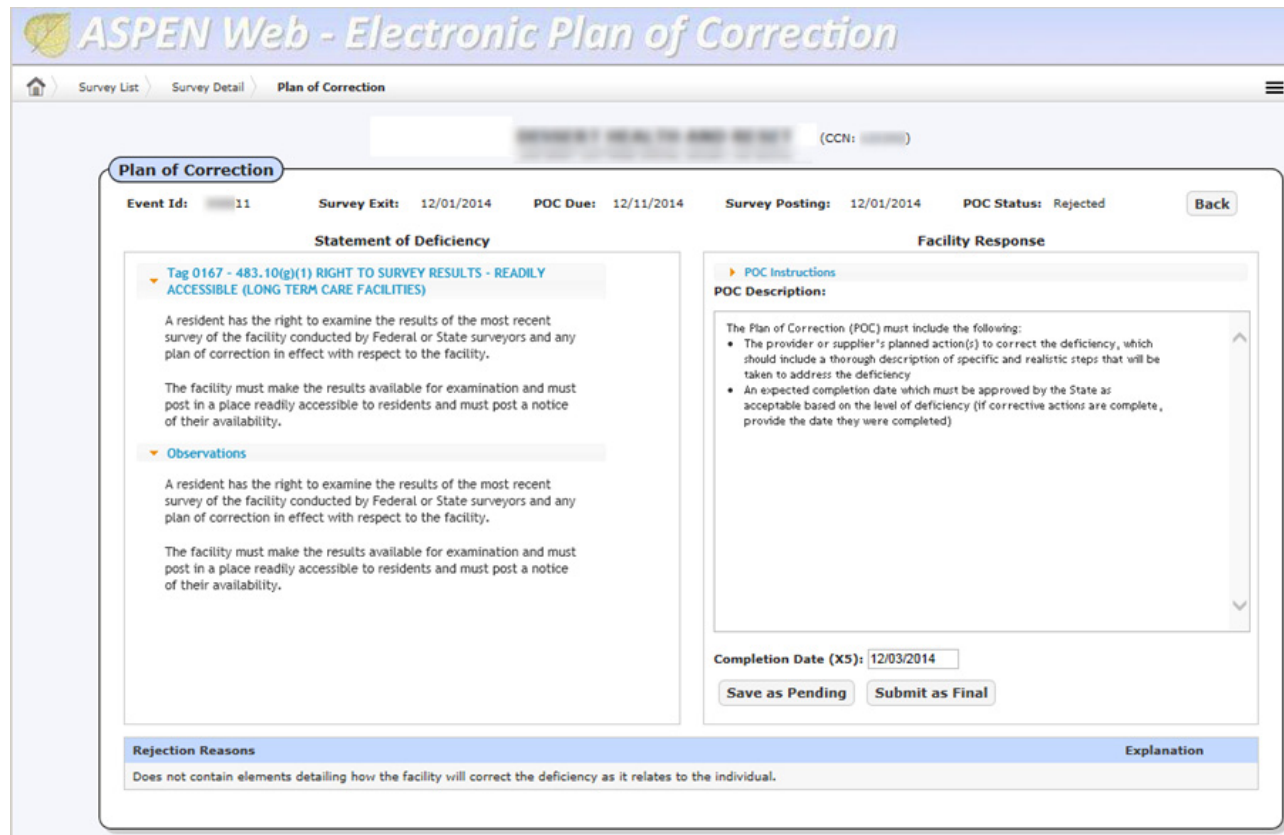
ASPEN Web - Electronic Plan of Correction

Survey List Survey Detail Plan of Correction

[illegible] (CCN: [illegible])

Plan of Correction

Event Id: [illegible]11 Survey Exit: 12/01/2014 POC Due: 12/11/2014 Survey Posting: 12/01/2014 POC Status: Rejected Back

Statement of Deficiency

Tag 0167 - 483.10(g)(1) RIGHT TO SURVEY RESULTS - READILY ACCESSIBLE (LONG TERM CARE FACILITIES)

A resident has the right to examine the results of the most recent survey of the facility conducted by Federal or State surveyors and any plan of correction in effect with respect to the facility.

The facility must make the results available for examination and must post in a place readily accessible to residents and must post a notice of their availability.

Observations

A resident has the right to examine the results of the most recent survey of the facility conducted by Federal or State surveyors and any plan of correction in effect with respect to the facility.

The facility must make the results available for examination and must post in a place readily accessible to residents and must post a notice of their availability.

Facility Response

POC Instructions

POC Description:

The Plan of Correction (POC) must include the following:
- The provider or supplier's planned action(s) to correct the deficiency, which should include a thorough description of specific and realistic steps that will be taken to address the deficiency
- An expected completion date which must be approved by the State as acceptable based on the level of deficiency (if corrective actions are complete, provide the date they were completed)

Completion Date (X5): 12/03/2014

Save as Pending Submit as Final

| Rejection Reasons | Explanation |
|---|---|
| Does not contain elements detailing how the facility will correct the deficiency as it relates to the individual. | |